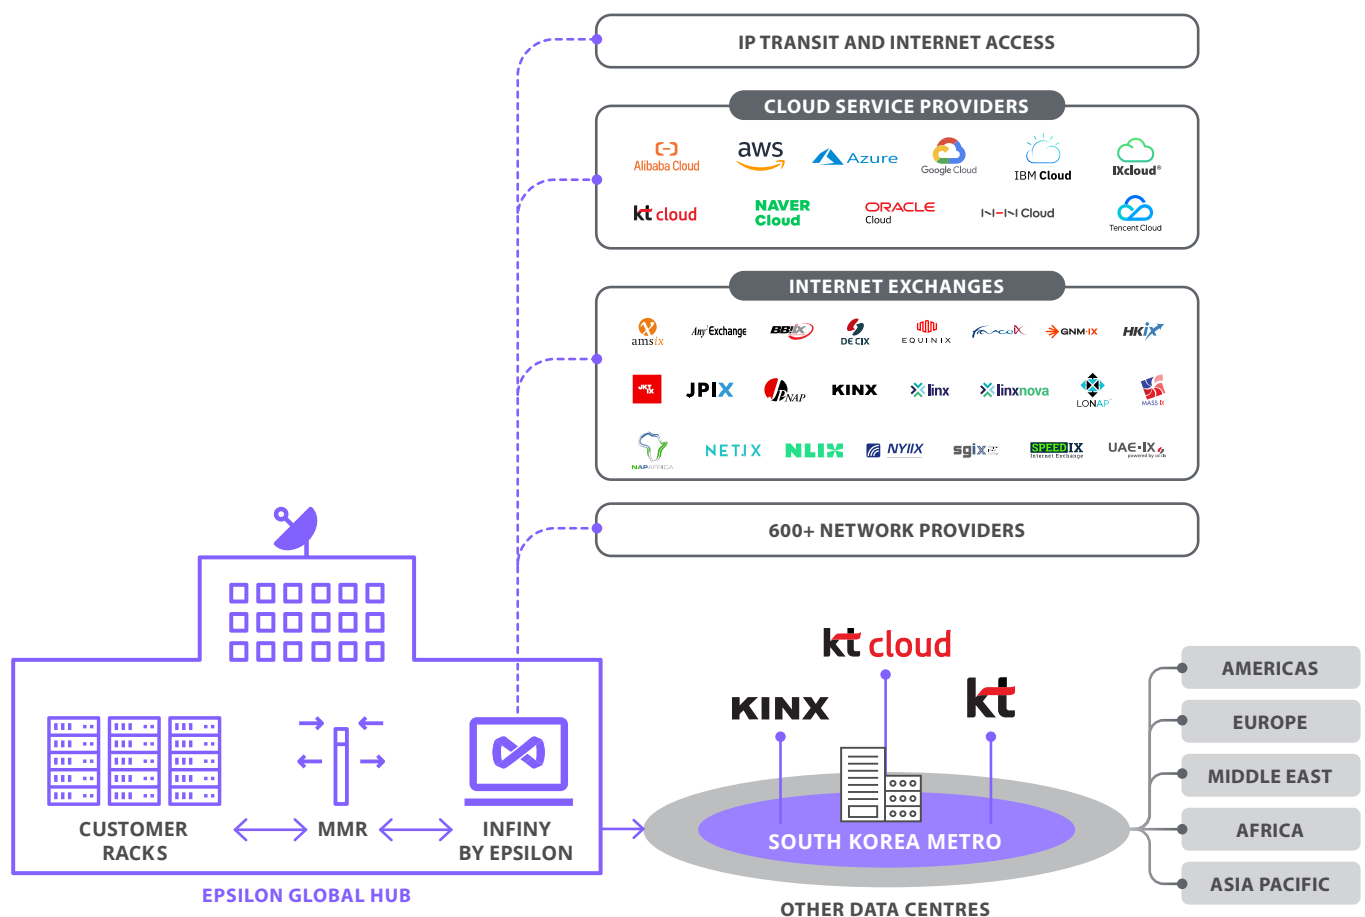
IP TRANSIT AND INTERNET ACCESS

CLOUD SERVICE PROVIDERS

Alibaba Cloud
aws
Azure
Google Cloud
IBM Cloud
IXcloud
kt cloud
NAVER Cloud
ORACLE Cloud
NHN Cloud
Tencent Cloud

INTERNET EXCHANGES

amsix
AnyExchange
BBIX
DE CIX
EQUINIX
FranceIX
GNM-IX
HKIX
JKT IX
JPIX
JPNAP
KINX
linx
linxnova
LONAP
MASS IX
NAPAFRICA
NETIX
NLIX
NYIIX
sgix
SPEEDIX
UAE-IX

600+ NETWORK PROVIDERS

CUSTOMER RACKS
MMR
INFINY BY EPSILON
EPSILON GLOBAL HUB

kt cloud
KINX
kt
SOUTH KOREA METRO
OTHER DATA CENTRES

AMERICAS
EUROPE
MIDDLE EAST
AFRICA
ASIA PACIFIC